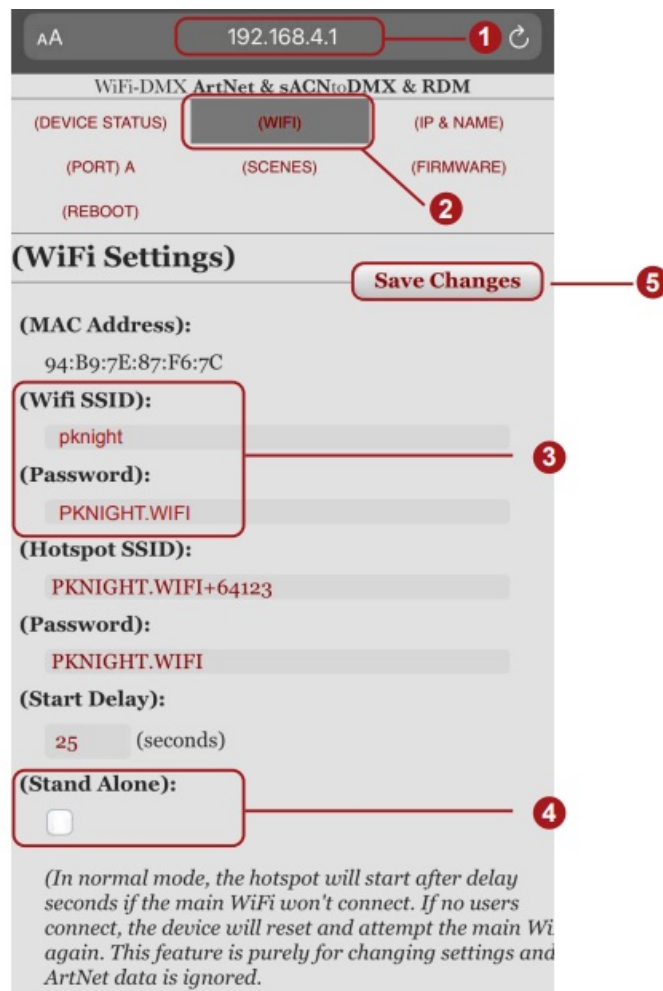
AA 192.168.4.1

1

WiFi-DMX ArtNet & sACNtoDMX & RDM

(DEVICE STATUS) (WIFI) (IP & NAME)

(PORT) A (SCENES) (FIRMWARE)

(REBOOT)

2

(WiFi Settings)

Save Changes

5

(MAC Address):

94:B9:7E:87:F6:7C

(Wifi SSID):

pknight

3

(Password):

PKNIGHT.WIFI

(Hotspot SSID):

PKNIGHT.WIFI+64123

(Password):

PKNIGHT.WIFI

(Start Delay):

25 (seconds)

(Stand Alone):

4

(In normal mode, the hotspot will start after delay seconds if the main WiFi won't connect. If no users connect, the device will reset and attempt the main Wi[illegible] again. This feature is purely for changing settings and ArtNet data is ignored.